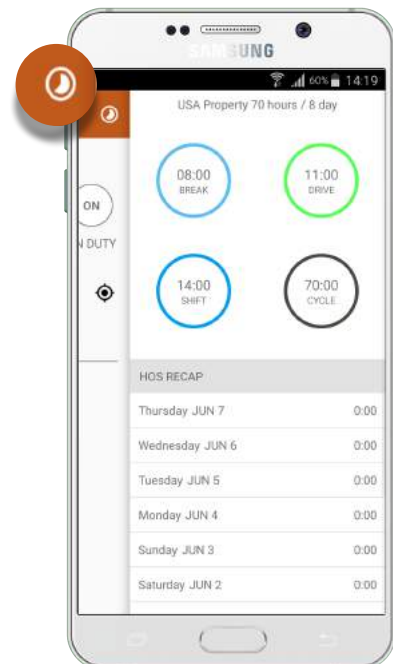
SAMSUNG

60% 14:19

USA Property 70 hours / 8 day

ON

N DUTY

08:00
BREAK

11:00
DRIVE

14:00
SHIFT

70:00
CYCLE

HOS RECAP

| | |
|---|---|
| Thursday JUN 7 | 0:00 |
| Wednesday JUN 6 | 0:00 |
| Tuesday JUN 5 | 0:00 |
| Monday JUN 4 | 0:00 |
| Sunday JUN 3 | 0:00 |
| Saturday JUN 2 | 0:00 |